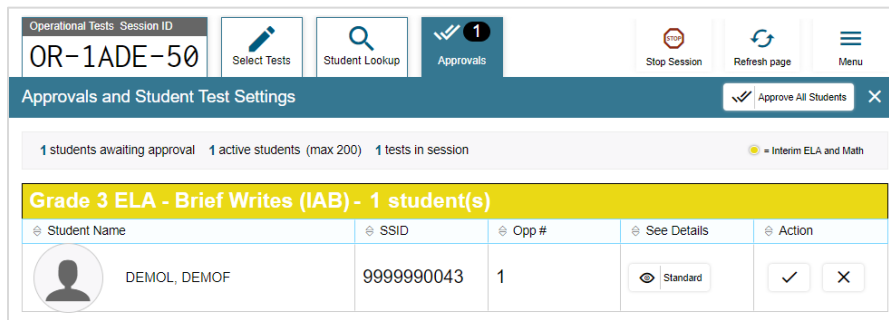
Operational Tests Session ID
OR-1ADE-50

Select Tests

Student Lookup

1
Approvals

STOP
Stop Session

Refresh page

Menu

Approvals and Student Test Settings

Approve All Students

1 students awaiting approval 1 active students (max 200) 1 tests in session

= Interim ELA and Math

Grade 3 ELA - Brief Writes (IAB) - 1 student(s)

| Student Name | SSID | Opp # | See Details | Action |
|---|---|---|---|---|
| DEMOL, DEMOF | 9999990043 | 1 | Standard | |